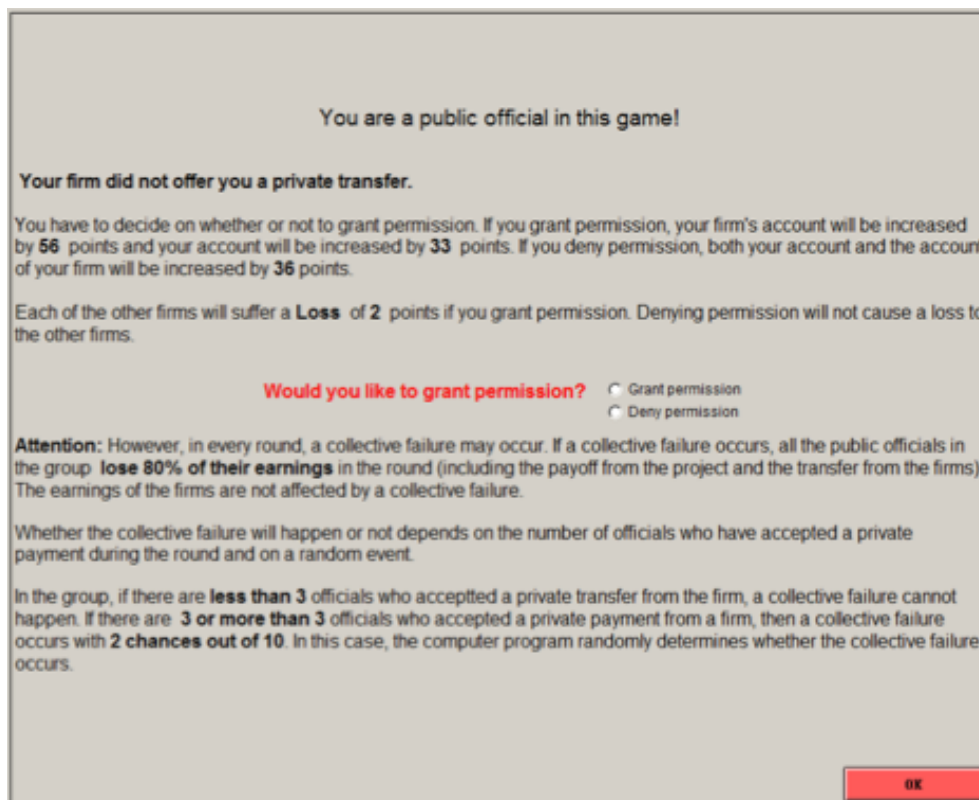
You are a public official in this game!

Your firm did not offer you a private transfer.

You have to decide on whether or not to grant permission. If you grant permission, your firm's account will be increased by 56 points and your account will be increased by 33 points. If you deny permission, both your account and the accoun of your firm will be increased by 36 points.

Each of the other firms will suffer a Loss of 2 points if you grant permission. Denying permission will not cause a loss to the other firms.

Would you like to grant permission?

Grant permission

Deny permission

Attention: However, in every round, a collective failure may occur. If a collective failure occurs, all the public officials in the group lose 80% of their earnings in the round (including the payoff from the project and the transfer from the firms) The earnings of the firms are not affected by a collective failure.

Whether the collective failure will happen or not depends on the number of officials who have accepted a private payment during the round and on a random event.

In the group, if there are less than 3 officials who acceptted a private transfer from the firm, a collective failure cannot happen. If there are 3 or more than 3 officials who accepted a private payment from a firm, then a collective failure occurs with 2 chances out of 10. In this case, the computer program randomly determines whether the collective failure occurs.

OK